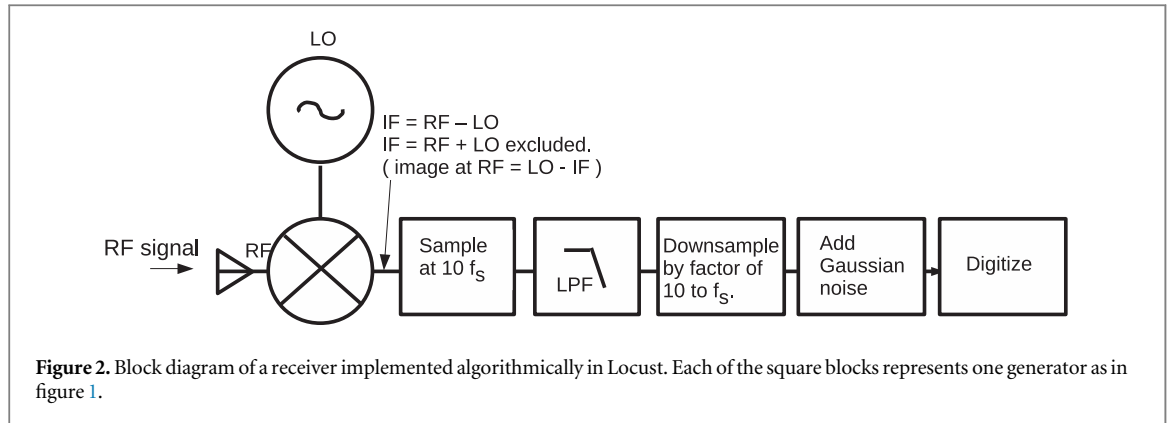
LO

IF = RF – LO
IF = RF + LO excluded.
( image at RF = LO - IF )

RF signal

RF

Sample at 10 $f_S$

LPF

Downsample by factor of 10 to $f_S$.

Add Gaussian noise

Digitize

**Figure 2.** Block diagram of a receiver implemented algorithmically in Locust. Each of the square blocks represents one generator as in figure 1.